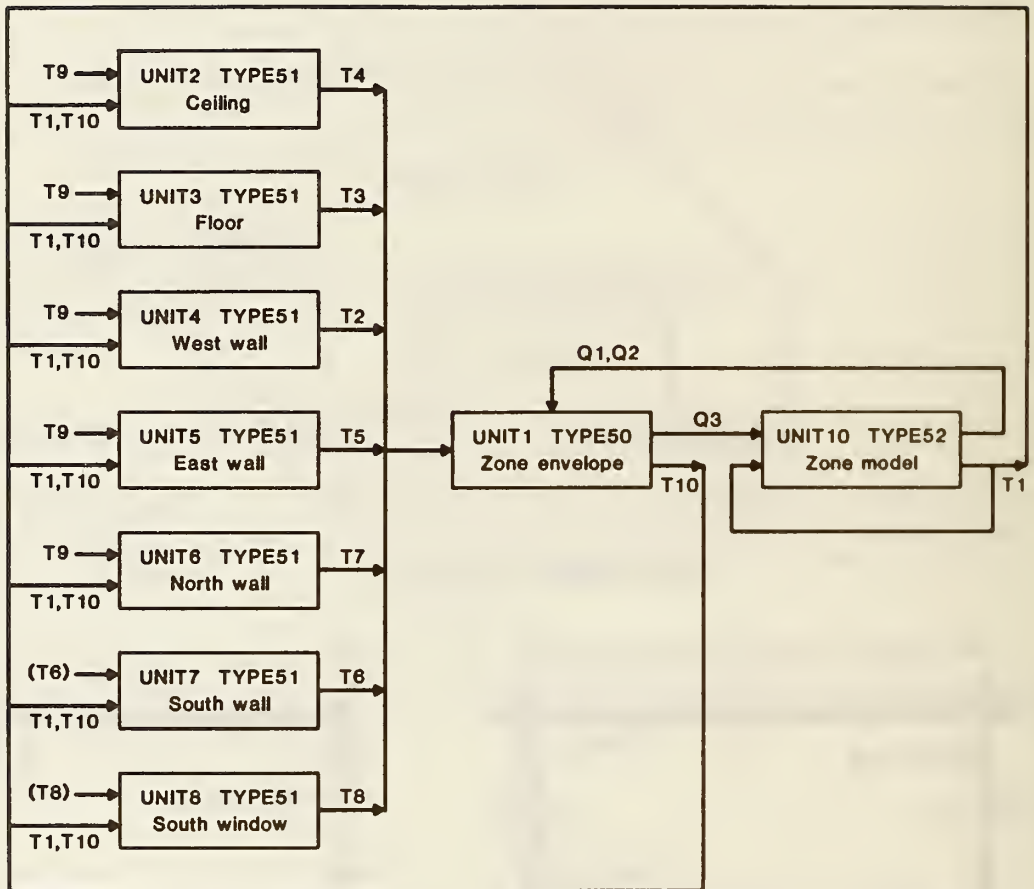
T9
T1,T10
UNIT2 TYPE51
Ceiling
T4

T9
T1,T10
UNIT3 TYPE51
Floor
T3

T9
T1,T10
UNIT4 TYPE51
West wall
T2

T9
T1,T10
UNIT5 TYPE51
East wall
T5

T9
T1,T10
UNIT6 TYPE51
North wall
T7

(T6)
T1,T10
UNIT7 TYPE51
South wall
T6

(T8)
T1,T10
UNIT8 TYPE51
South window
T8

Q1,Q2
UNIT1 TYPE50
Zone envelope
Q3
T10
UNIT10 TYPE52
Zone model
T1